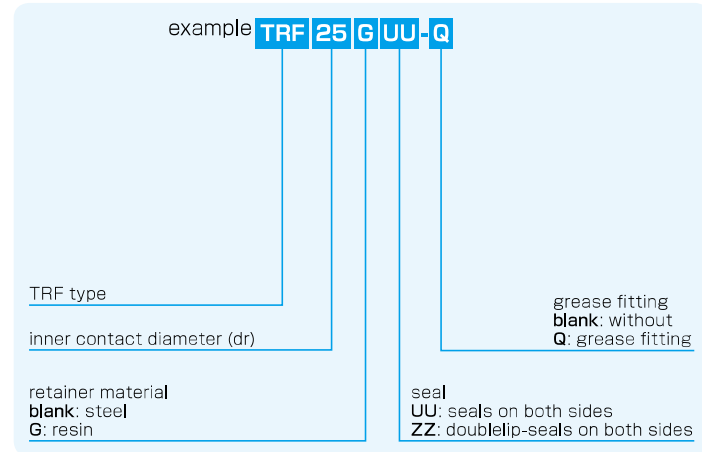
example TRF 25 G UU - Q

TRF type

inner contact diameter (dr)

retainer material
blank: steel
G: resin

grease fitting
blank: without
Q: grease fitting

seal
UU: seals on both sides
ZZ: doublelip-seals on both sides